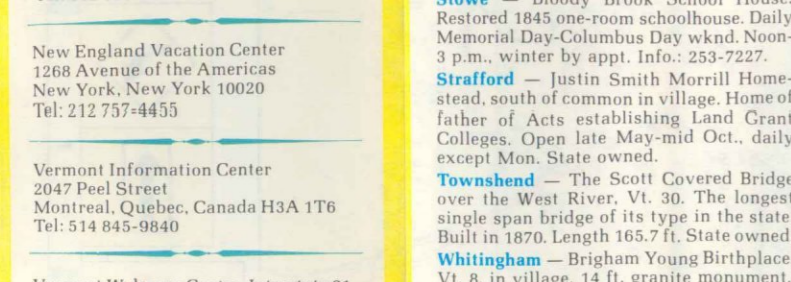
New England Vacation Center
1268 Avenue of the Americas
New York, New York 10020
Tel: 212 757-4455

Vermont Information Center
2047 Peel Street
Montreal, Quebec, Canada H3A 1T6
Tel: 514 845-9840

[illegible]

Stowe — Bloody Brook School House. Restored 1845 one-room schoolhouse. Daily Memorial Day-Columbus Day wknd. Noon-3 p.m., winter by appt. Info.: 253-7227.

Strafford — Justin Smith Morrill Homestead, south of common in village. Home of father of Acts establishing Land Grant Colleges. Open late May-mid Oct., daily except Mon. State owned.

Townshend — The Scott Covered Bridge over the West River, Vt. 30. The longest single span bridge of its type in the state. Built in 1870. Length 165.7 ft. State owned.

Whitingham — Brigham Young Birthplace. Vt. 8, in village. 14 ft. granite monument.